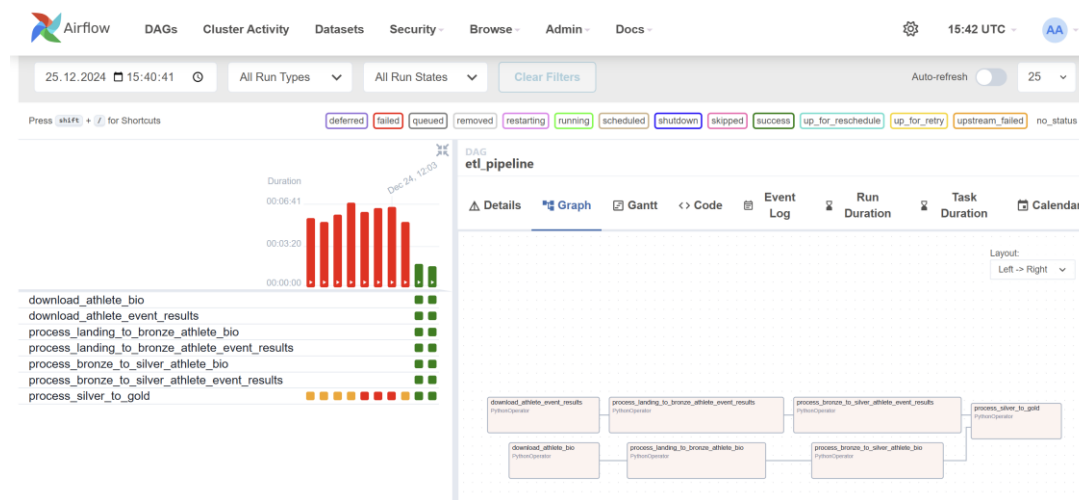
Airflow DAGs Cluster Activity Datasets Security Browse Admin Docs 15:42 UTC AA

25.12.2024 15:40:41 All Run Types All Run States Clear Filters Auto-refresh 25

Press shift + / for Shortcuts

deferred failed queued removed restarting running scheduled shutdown skipped success up_for_reschedule up_for_retry upstream_failed no_status

Duration
Dec 24, 12:03
00:06:41
00:03:20
00:00:00

download_athlete_bio
download_athlete_event_results
process_landing_to_bronze_athlete_bio
process_landing_to_bronze_athlete_event_results
process_bronze_to_silver_athlete_bio
process_bronze_to_silver_athlete_event_results
process_silver_to_gold

DAG
etl_pipeline

Details Graph Gantt Code Event Log Run Duration Task Duration Calendar

Layout:
Left -> Right

download_athlete_event_results
PythonOperator
process_landing_to_bronze_athlete_event_results
PythonOperator
process_bronze_to_silver_athlete_event_results
PythonOperator
process_silver_to_gold
PythonOperator
download_athlete_bio
PythonOperator
process_landing_to_bronze_athlete_bio
PythonOperator
process_bronze_to_silver_athlete_bio
PythonOperator